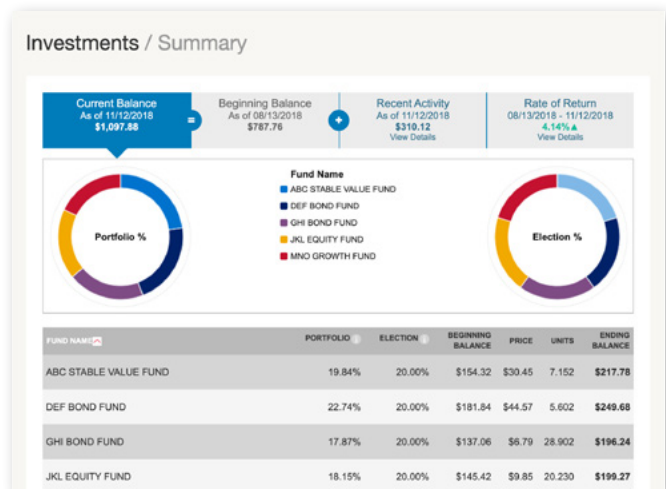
Investments / Summary

Current Balance
As of 11/12/2018
$1,097.88

=

Beginning Balance
As of 08/13/2018
$787.76

+

Recent Activity
As of 11/12/2018
$310.12
View Details

Rate of Return
08/13/2018 - 11/12/2018
4.14%
View Details

Portfolio %

Fund Name
ABC STABLE VALUE FUND
DEF BOND FUND
GHI BOND FUND
JKL EQUITY FUND
MNO GROWTH FUND

Election %

| FUND NAME | PORTFOLIO | ELECTION | BEGINNING BALANCE | PRICE | UNITS | ENDING BALANCE |
|---|---|---|---|---|---|---|
| ABC STABLE VALUE FUND | 19.84% | 20.00% | $154.32 | $30.45 | 7.152 | $217.78 |
| DEF BOND FUND | 22.74% | 20.00% | $181.84 | $44.57 | 5.602 | $249.68 |
| GHI BOND FUND | 17.87% | 20.00% | $137.06 | $6.79 | 28.902 | $196.24 |
| JKL EQUITY FUND | 18.15% | 20.00% | $145.42 | $9.85 | 20.230 | $199.27 |